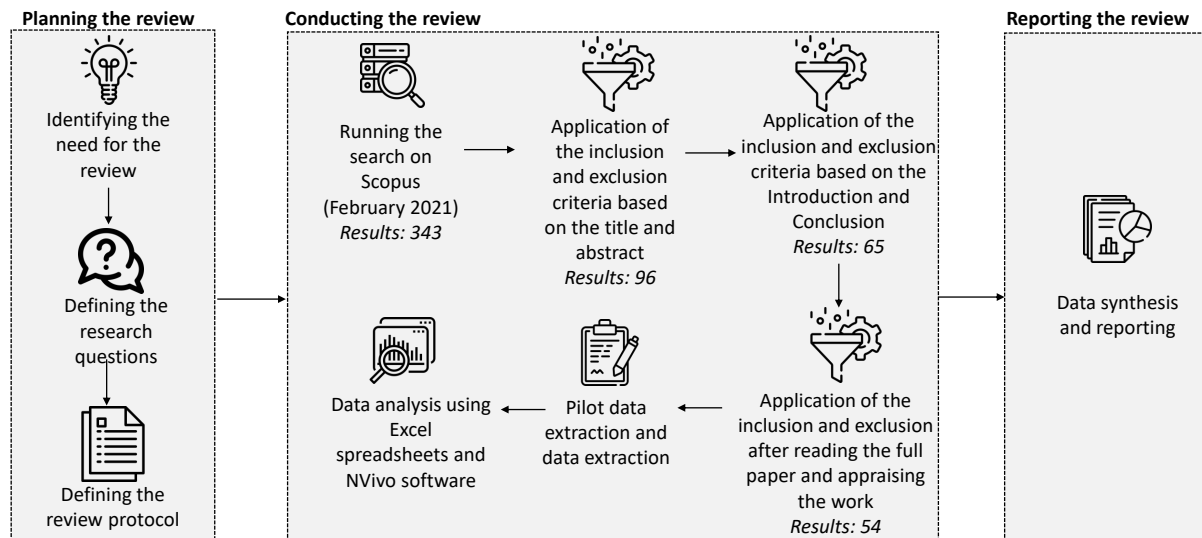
Planning the review

Identifying the need for the review

Defining the research questions

Defining the review protocol

Conducting the review

Running the search on Scopus (February 2021)
*Results: 343*

Application of the inclusion and exclusion criteria based on the title and abstract
*Results: 96*

Application of the inclusion and exclusion criteria based on the Introduction and Conclusion
*Results: 65*

Application of the inclusion and exclusion after reading the full paper and appraising the work
*Results: 54*

Pilot data extraction and data extraction

Data analysis using Excel spreadsheets and NVivo software

Reporting the review

Data synthesis and reporting